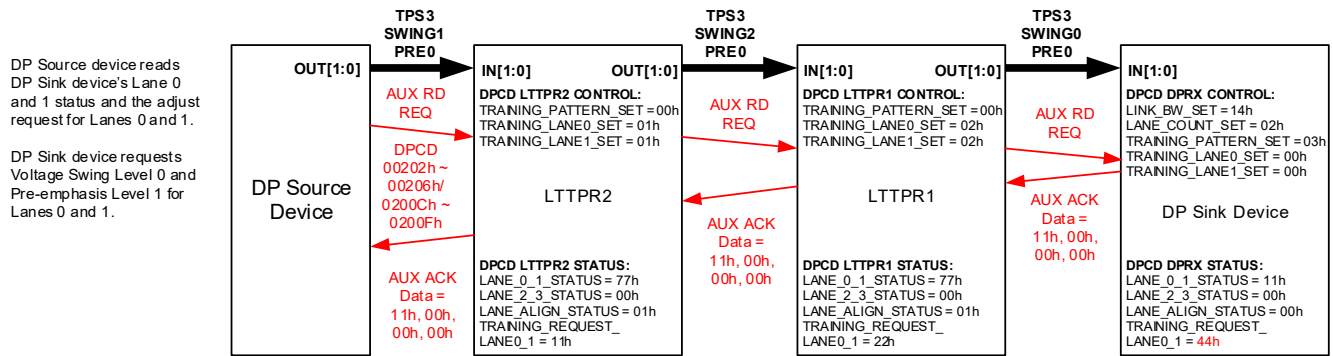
DP Source device reads DP Sink device's Lane 0 and 1 status and the adjust request for Lanes 0 and 1.

DP Sink device requests Voltage Swing Level 0 and Pre-emphasis Level 1 for Lanes 0 and 1.

TPS3
SWING1
PRE0

TPS3
SWING2
PRE0

TPS3
SWING0
PRE0

OUT[1:0]

DP Source Device

AUX RD REQ

DPCD 00202h ~ 00206h/ 0200Ch ~ 0200Fh

AUX ACK Data = 11h, 00h, 00h, 00h

IN[1:0]

OUT[1:0]

DPCD LTTPR2 CONTROL:
TRAINING_PATTERN_SET = 00h
TRAINING_LANE0_SET = 01h
TRAINING_LANE1_SET = 01h

LTTPR2

DPCD LTTPR2 STATUS:
LANE_0_1_STATUS = 77h
LANE_2_3_STATUS = 00h
LANE_ALIGN_STATUS = 01h
TRAINING_REQUEST_
LANE0_1 = 11h

AUX RD REQ

AUX ACK Data = 11h, 00h, 00h, 00h

IN[1:0]

OUT[1:0]

DPCD LTTPR1 CONTROL:
TRAINING_PATTERN_SET = 00h
TRAINING_LANE0_SET = 02h
TRAINING_LANE1_SET = 02h

LTTPR1

DPCD LTTPR1 STATUS:
LANE_0_1_STATUS = 77h
LANE_2_3_STATUS = 00h
LANE_ALIGN_STATUS = 01h
TRAINING_REQUEST_
LANE0_1 = 22h

AUX RD REQ

AUX ACK Data = 11h, 00h, 00h, 00h

IN[1:0]

DPCD DPRX CONTROL:
LINK_BW_SET = 14h
LANE_COUNT_SET = 02h
TRAINING_PATTERN_SET = 03h
TRAINING_LANE0_SET = 00h
TRAINING_LANE1_SET = 00h

DP Sink Device

DPCD DPRX STATUS:
LANE_0_1_STATUS = 11h
LANE_2_3_STATUS = 00h
LANE_ALIGN_STATUS = 00h
TRAINING_REQUEST_
LANE0_1 = 44h